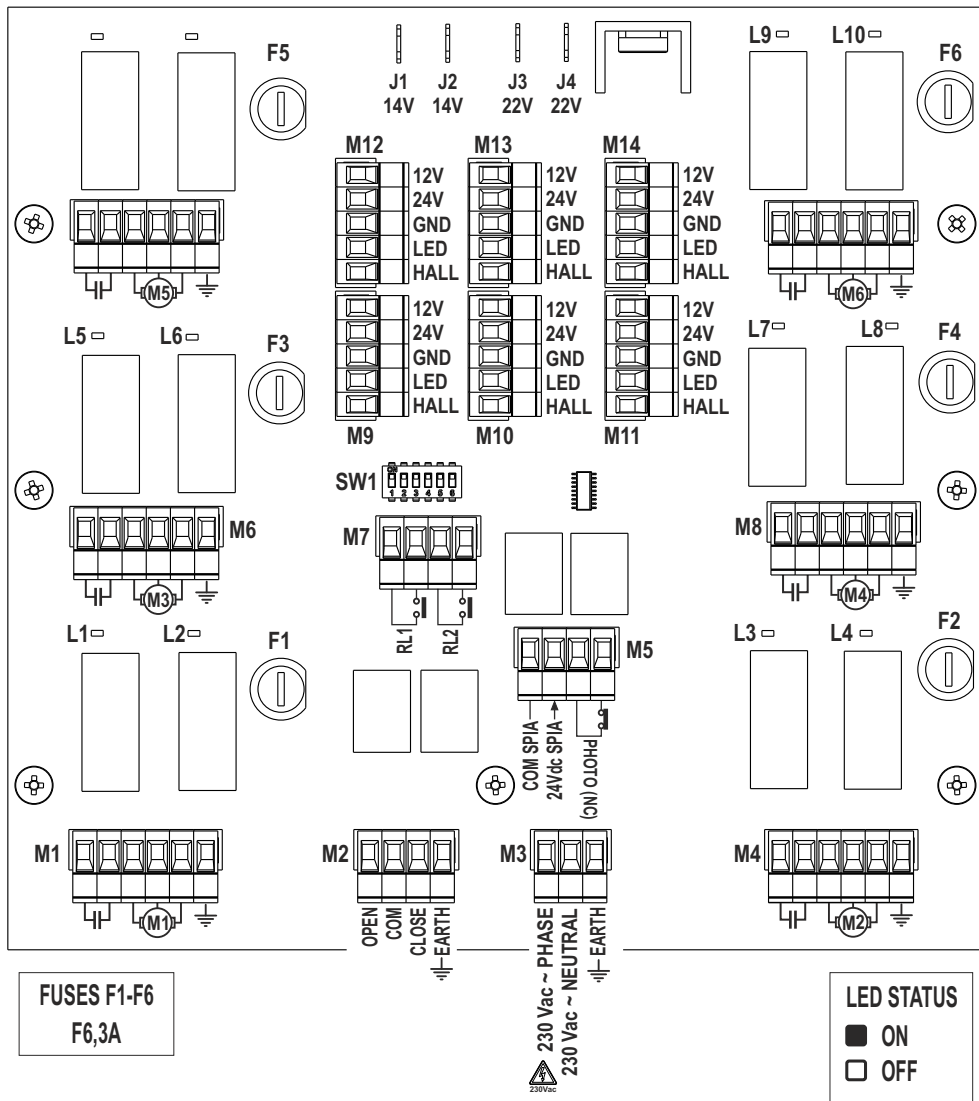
J1 14V
J2 14V
J3 22V
J4 22V

F5

L9 L10 F6

M12
12V
24V
GND
LED
HALL

M13
12V
24V
GND
LED
HALL

M14
12V
24V
GND
LED
HALL

M5

M6

12V
24V
GND
LED
HALL
M9

12V
24V
GND
LED
HALL
M10

12V
24V
GND
LED
HALL
M11

L5 L6 F3

L7 L8 F4

SW1
ON
1 2 3 4 5 6

M6
M3

M7
RL1 RL2

M8
M4

L1 L2 F1

M5
COM SPIA
24Vdc SPIA
PHOTO (NC)

L3 L4 F2

M1
M1

M2
OPEN
COM
CLOSE
EARTH

M3
230 Vac ~ PHASE
230 Vac ~ NEUTRAL
EARTH
230Vac

M4
M2

FUSES F1-F6
F6,3A

LED STATUS
ON
OFF